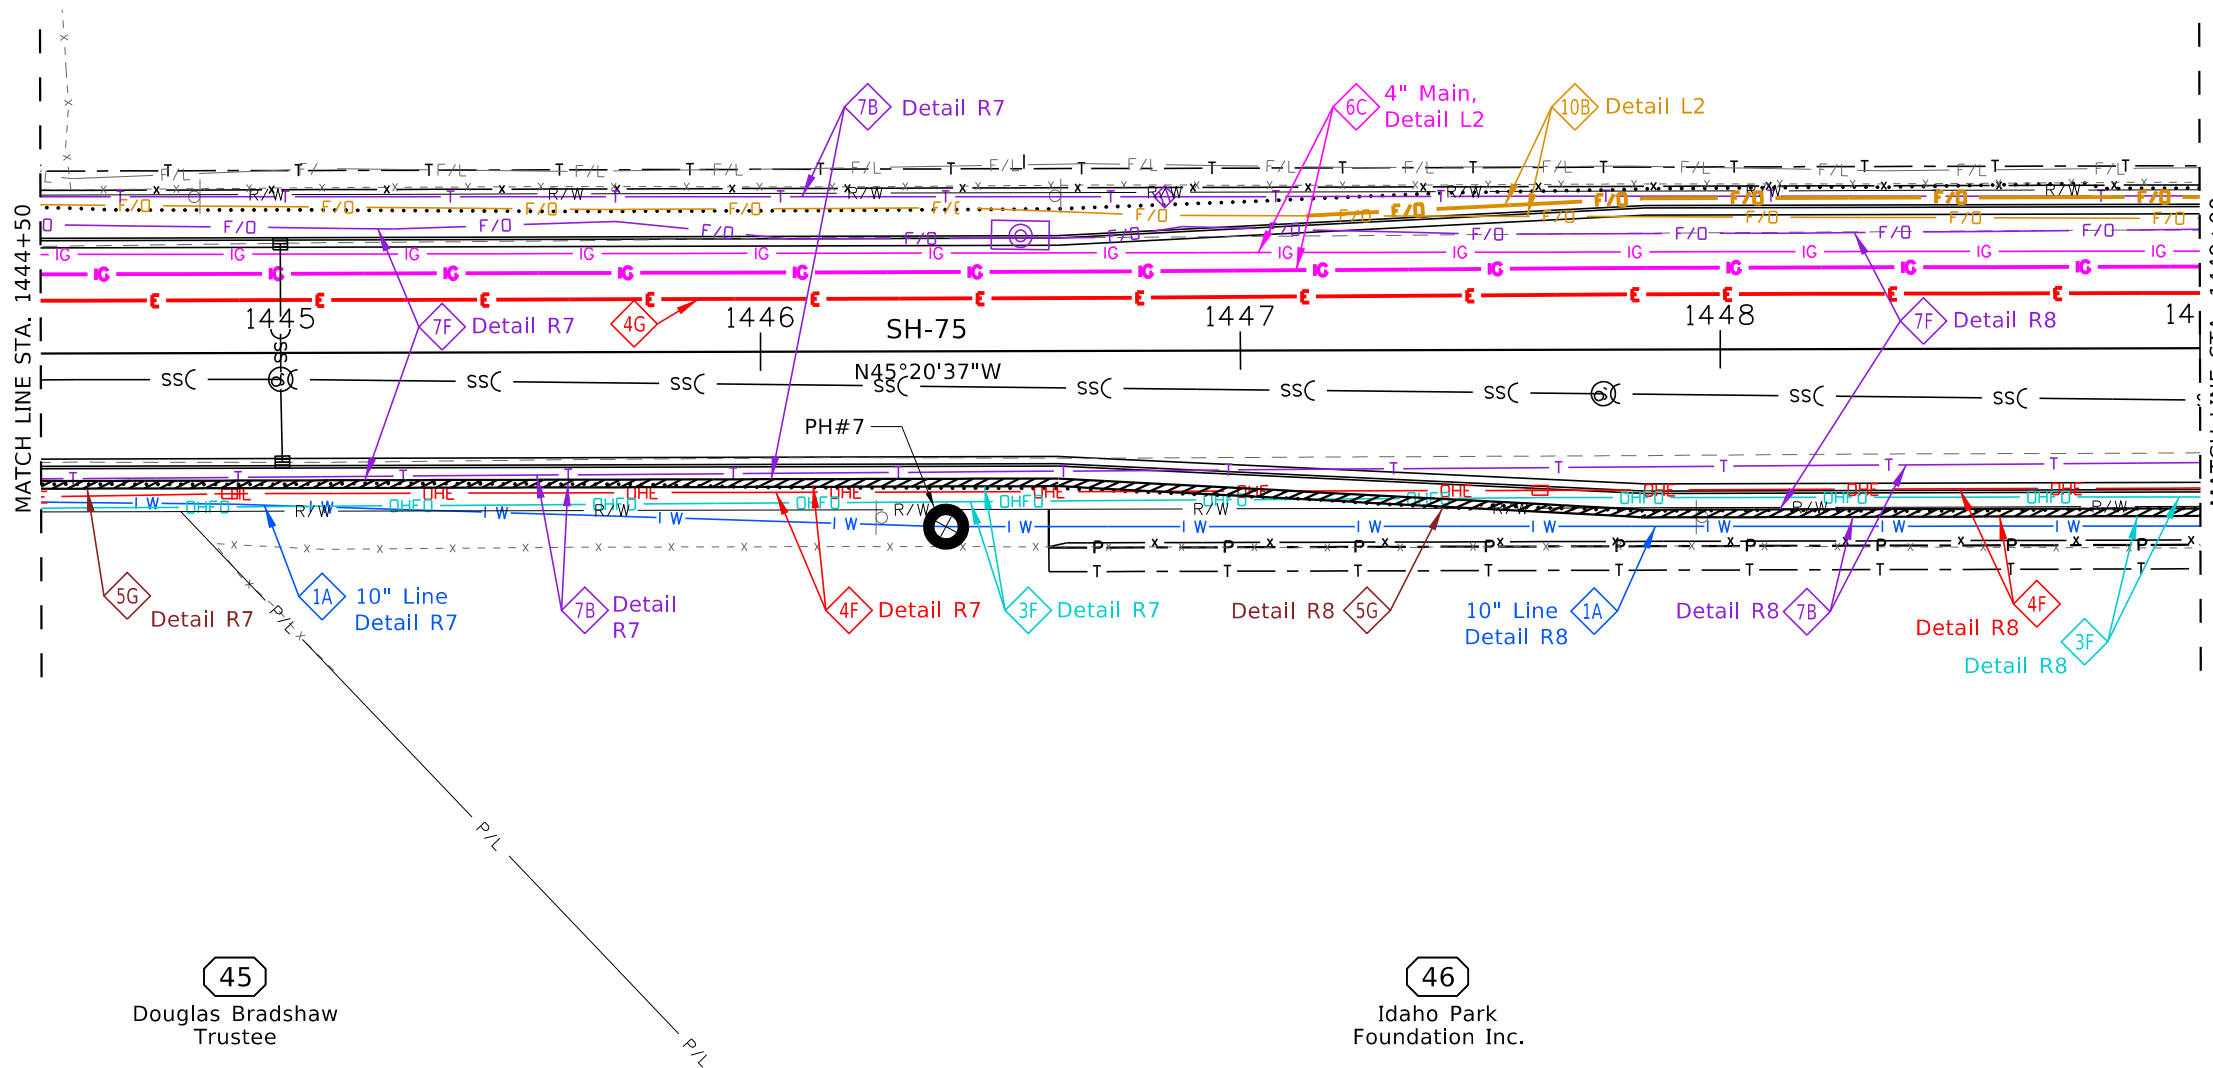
MATCH LINE STA. 1444+50

7B Detail R7

6C 4" Main, Detail L2

10B Detail L2

F/L T R/W F/O IG E

1445

7F Detail R7

4G

1446

SH-75

1447

1448

7F Detail R8

14

N45°20'37"W

SS SS SS SS SS SS SS SS SS SS

PH#7

T OHE OHFO W R/W P

5G Detail R7

1A 10" Line Detail R7

7B Detail R7

4F Detail R7

3F Detail R7

Detail R8 5G

10" Line Detail R8 1A

Detail R8 7B

4F Detail R8

3F Detail R8

P/L

P/L

P/L

45
Douglas Bradshaw Trustee

46
Idaho Park Foundation Inc.